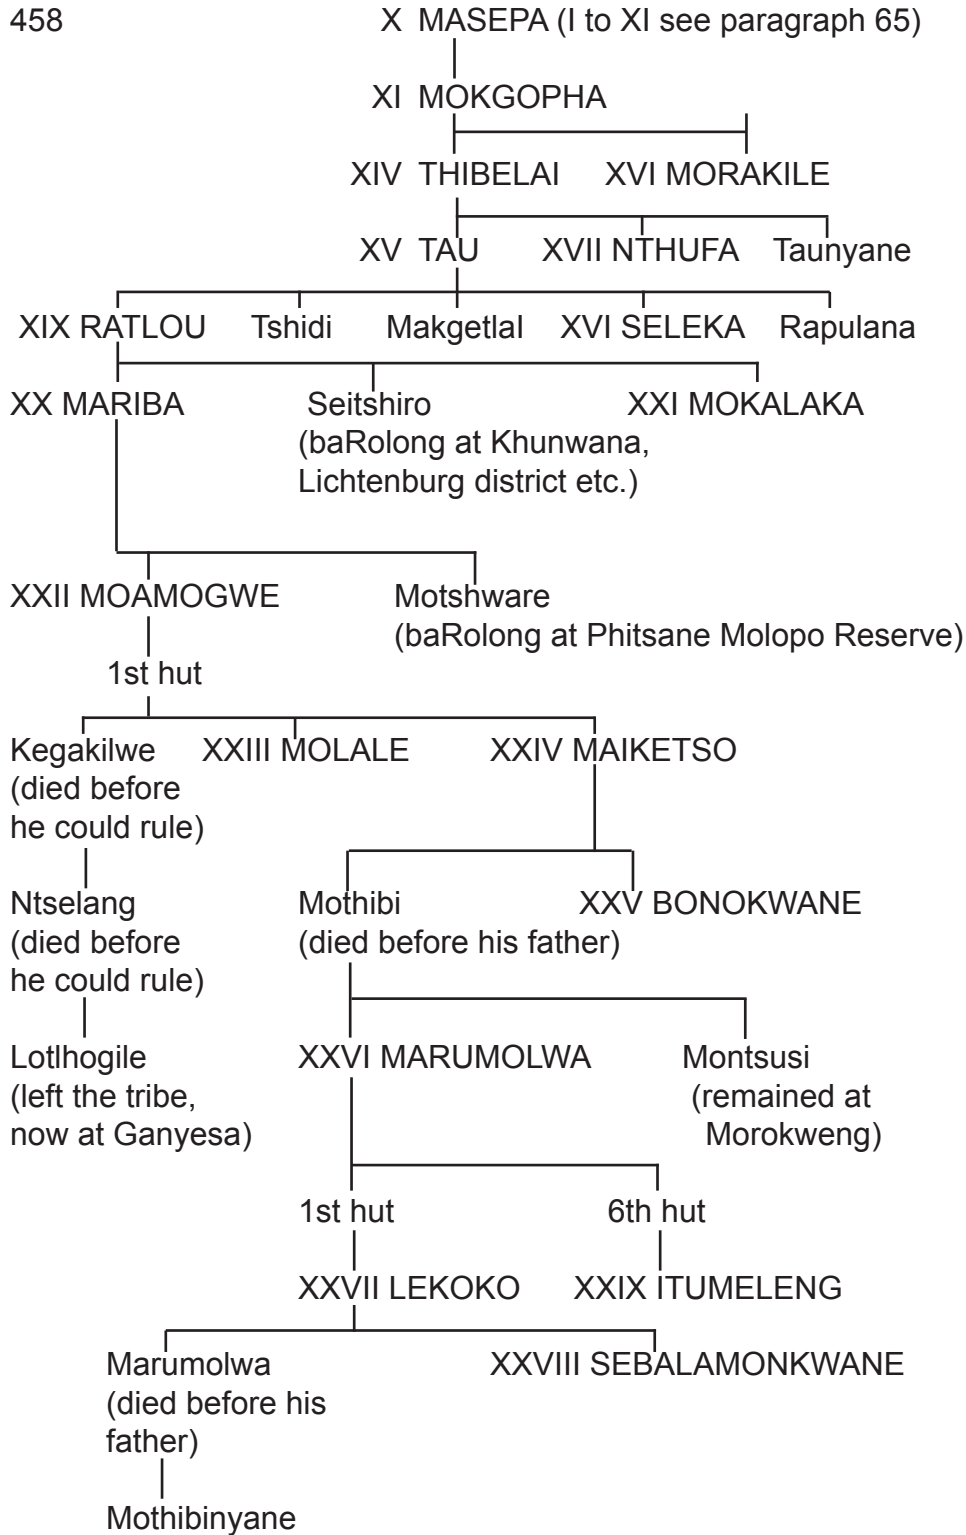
458

X MASEPA (I to XI see paragraph 65)

XI MOKGOPHA

XIV THIBELAI XVI MORAKILE

XV TAU XVII NTHUFA Taunyane

XIX RATLOU Tshidi Makgetlal XVI SELEKA Rapulana

XX MARIBA Seitshiro (baRolong at Khunwana, Lichtenburg district etc.) XXI MOKALAKA

XXII MOAMOGWE Motshware (baRolong at Phitsane Molopo Reserve)

1st hut

Kegakilwe (died before he could rule) XXIII MOLALE XXIV MAIKETSO

Ntselang (died before he could rule)

Mothibi (died before his father) XXV BONOKWANE

Lotlhogile (left the tribe, now at Ganyesa)

XXVI MARUMOLWA Montsusi (remained at Morokweng)

1st hut 6th hut

XXVII LEKOKO XXIX ITUMELENG

Marumolwa (died before his father) XXVIII SEBALAMONKWANE

Mothibinyane